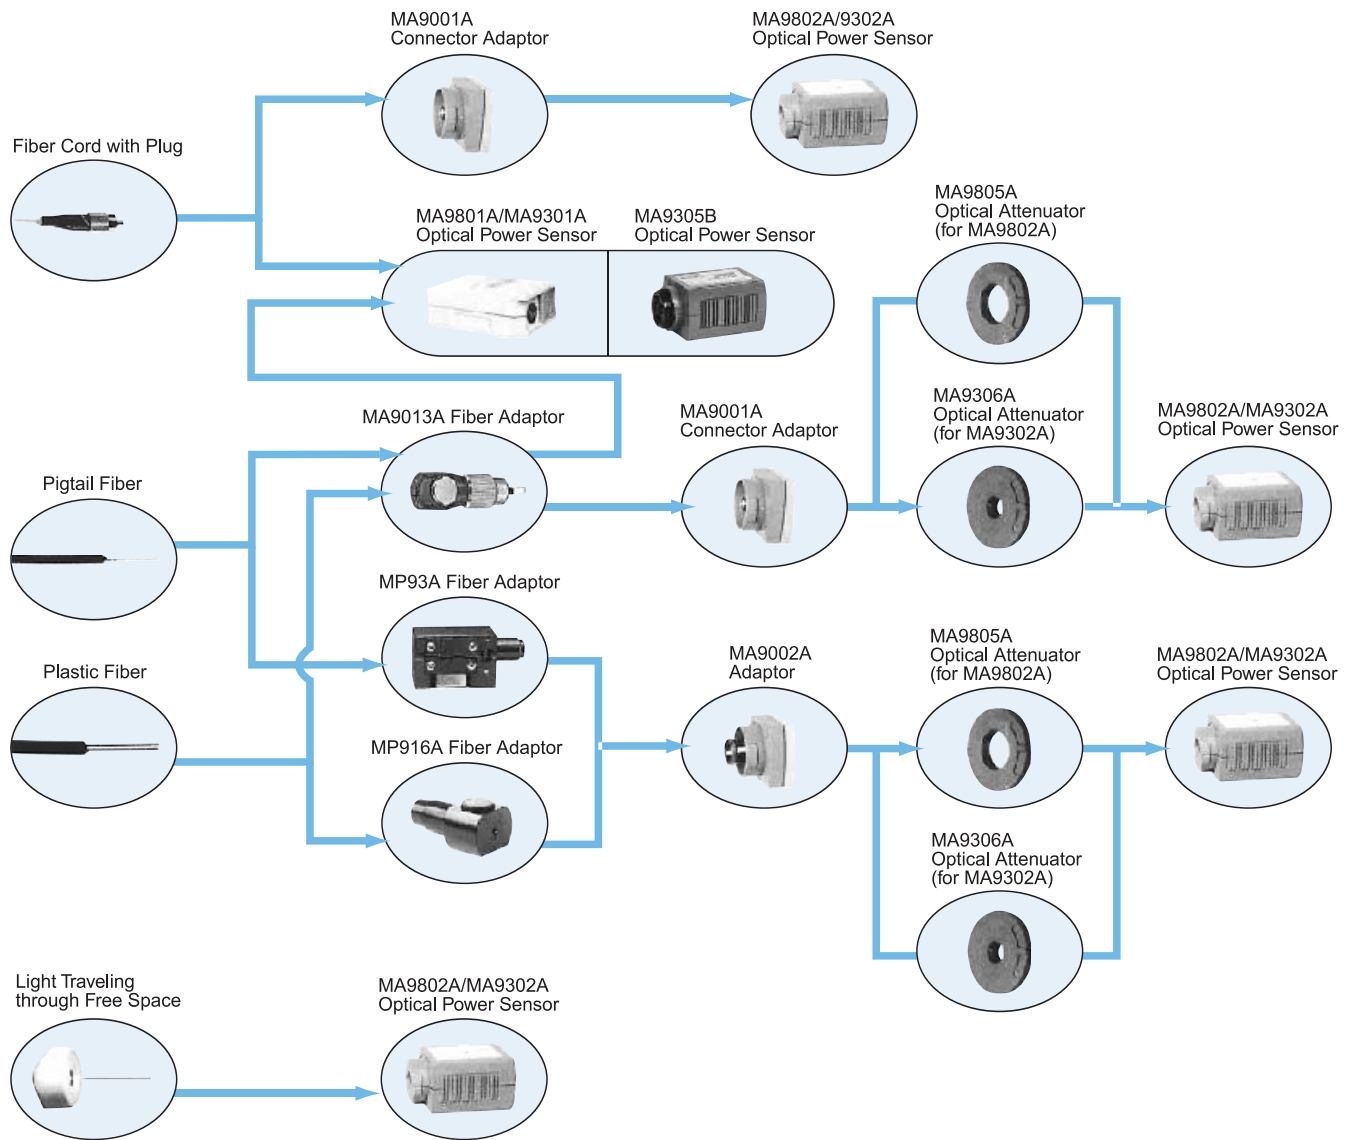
MA9001A
Connector Adaptor

MA9802A/9302A
Optical Power Sensor

Fiber Cord with Plug

MA9801A/MA9301A
Optical Power Sensor

MA9305B
Optical Power Sensor

MA9805A
Optical Attenuator
(for MA9802A)

MA9306A
Optical Attenuator
(for MA9302A)

MA9013A Fiber Adaptor

MA9001A
Connector Adaptor

MA9802A/MA9302A
Optical Power Sensor

Pigtail Fiber

MP93A Fiber Adaptor

MA9805A
Optical Attenuator
(for MA9802A)

MA9002A
Adaptor

MA9802A/MA9302A
Optical Power Sensor

Plastic Fiber

MP916A Fiber Adaptor

MA9306A
Optical Attenuator
(for MA9302A)

Light Traveling
through Free Space

MA9802A/MA9302A
Optical Power Sensor